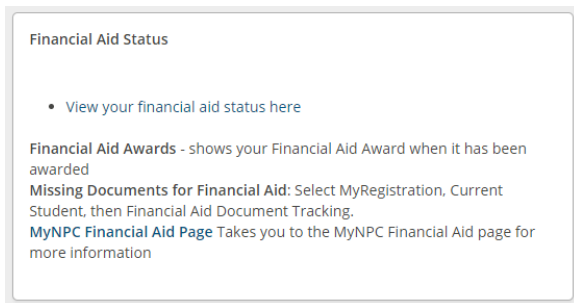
Financial Aid Status

- View your financial aid status here

Financial Aid Awards - shows your Financial Aid Award when it has been awarded
Missing Documents for Financial Aid: Select MyRegistration, Current Student, then Financial Aid Document Tracking.
MyNPC Financial Aid Page Takes you to the MyNPC Financial Aid page for more information